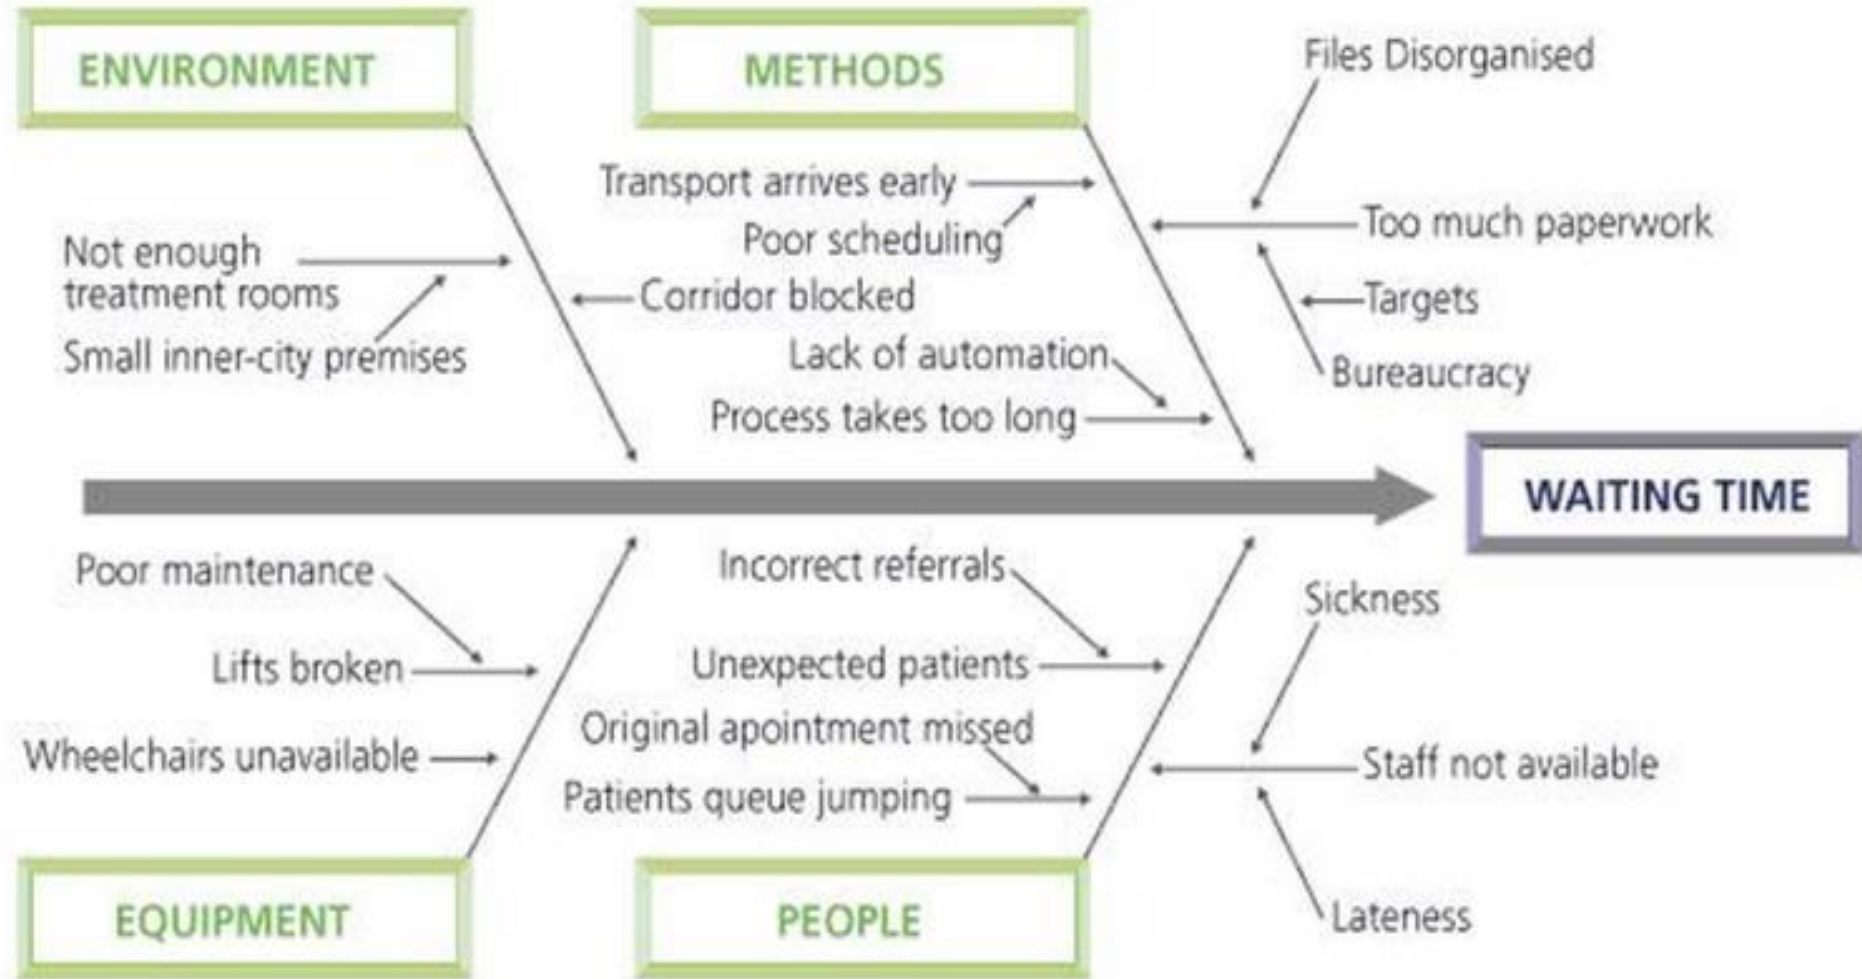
ENVIRONMENT

METHODS

Files Disorganised

Transport arrives early

Poor scheduling

Too much paperwork

Not enough treatment rooms

Corridor blocked

Targets

Small inner-city premises

Lack of automation

Bureaucracy

Process takes too long

WAITING TIME

Poor maintenance

Incorrect referrals

Sickness

Lifts broken

Unexpected patients

Original apointment missed

Wheelchairs unavailable

Staff not available

Patients queue jumping

Lateness

EQUIPMENT

PEOPLE